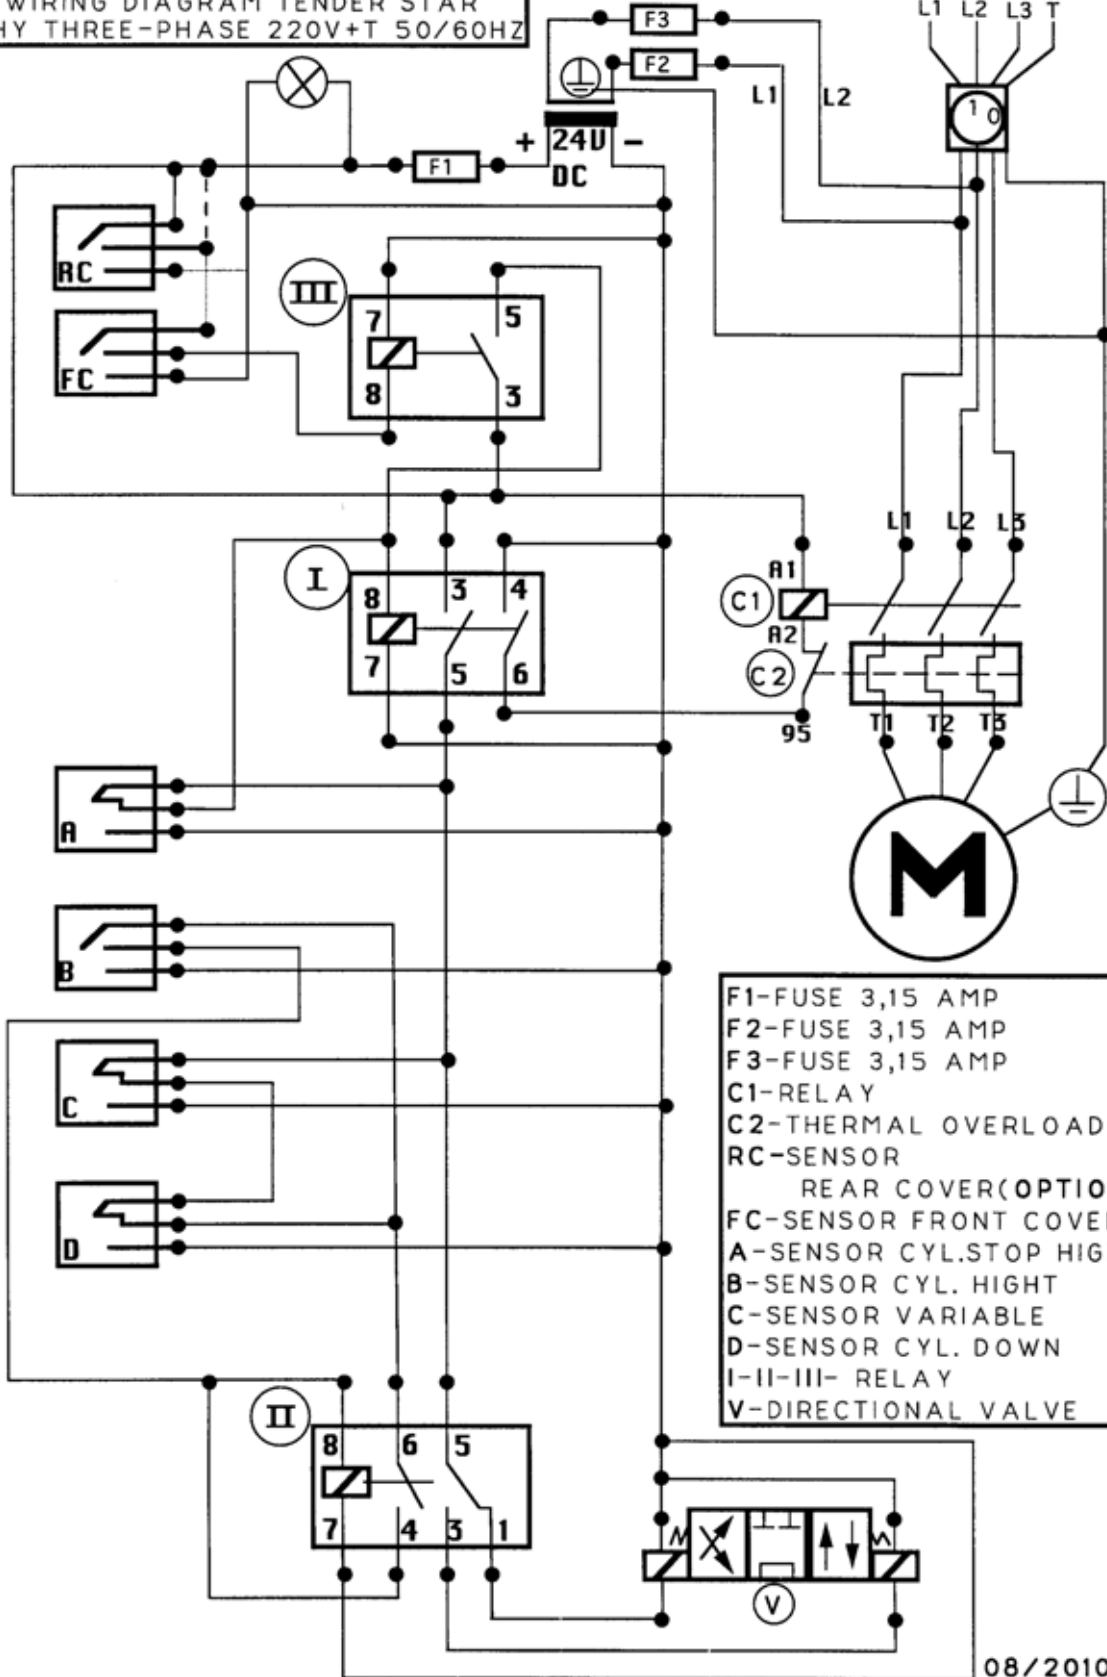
WIRING DIAGRAM TENDER STAR
HY THREE-PHASE 220V+T 50/60HZ

F3
F2
L1 L2 L3 T
L1 L2
1 0
+ 24V -
DC
F1
RC
FC
III
7 5
8 3
I
8 3 4
7 5 6
L1 L2 L3
A1
C1
A2
C2
95
T1 T2 T3
M
A
B
C
D
II
8 6 5
7 4 3 1
V

F1-FUSE 3,15 AMP
F2-FUSE 3,15 AMP
F3-FUSE 3,15 AMP
C1-RELAY
C2-THERMAL OVERLOAD
RC-SENSOR
REAR COVER(OPTIO
FC-SENSOR FRONT COVE
A-SENSOR CYL.STOP HIG
B-SENSOR CYL. HIGHT
C-SENSOR VARIABLE
D-SENSOR CYL. DOWN
I-II-III- RELAY
V-DIRECTIONAL VALVE

08/2010